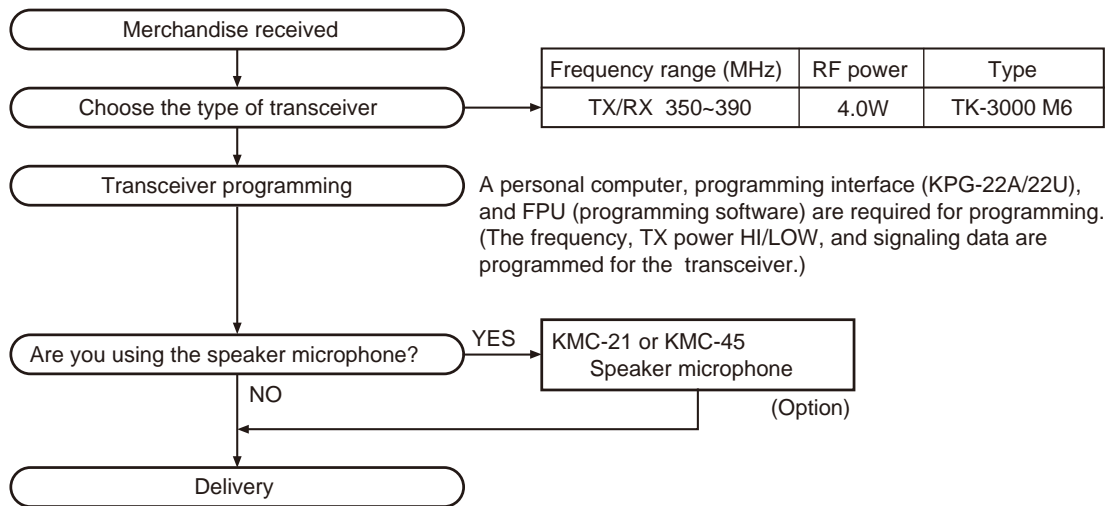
Merchandise received

Choose the type of transceiver

| Frequency range (MHz) | RF power | Type |
|---|---|---|
| TX/RX 350~390 | 4.0W | TK-3000 M6 |

Transceiver programming

A personal computer, programming interface (KPG-22A/22U), and FPU (programming software) are required for programming. (The frequency, TX power HI/LOW, and signaling data are programmed for the transceiver.)

Are you using the speaker microphone?

YES

KMC-21 or KMC-45 Speaker microphone

(Option)

NO

Delivery